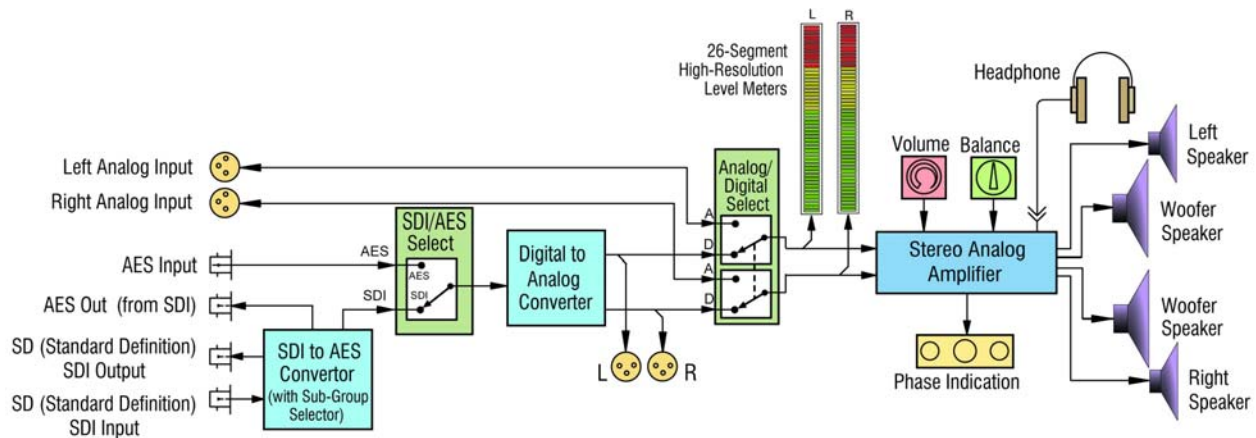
L
R
26-Segment
High-Resolution
Level Meters

Headphone

Left Analog Input
Right Analog Input
AES Input
AES Out (from SDI)
SD (Standard Definition)
SDI Output
SD (Standard Definition)
SDI Input

SDI/AES
Select
AES
AES
SDI
SDI

SDI to AES
Convertor
(with Sub-Group
Selector)

Digital to
Analog
Converter

L
R

Analog/
Digital
Select
A
D
A
D

Volume
Balance

Stereo Analog
Amplifier

Phase Indication

Left
Speaker
Woofer
Speaker
Woofer
Speaker
Right
Speaker